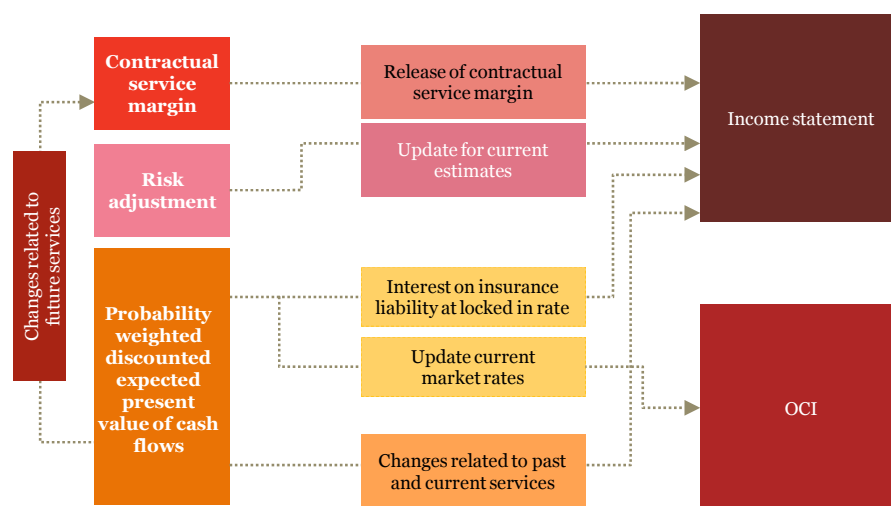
Changes related to future services

Contractual service margin

Risk adjustment

Probability weighted discounted expected present value of cash flows

Release of contractual service margin

Update for current estimates

Interest on insurance liability at locked in rate

Update current market rates

Changes related to past and current services

Income statement

OCI